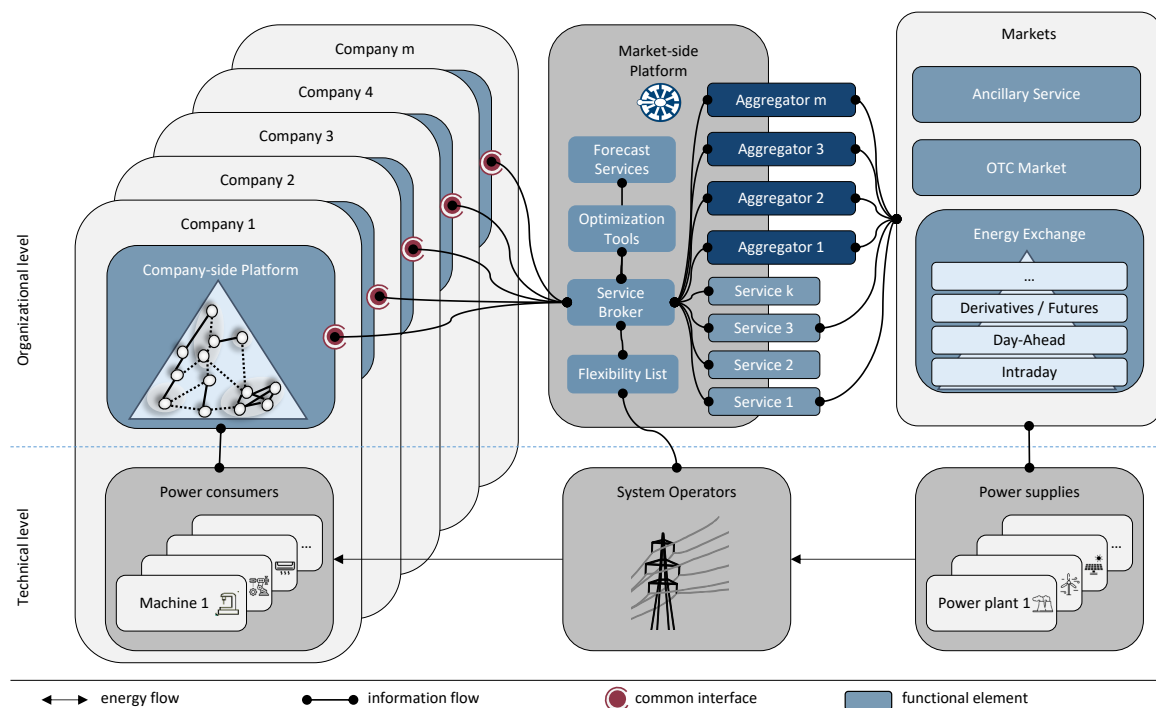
Company m

Company 4

Company 3

Company 2

Company 1

Company-side Platform

Market-side Platform

Forecast Services

Optimization Tools

Service Broker

Flexibility List

Aggregator m

Aggregator 3

Aggregator 2

Aggregator 1

Service k

Service 3

Service 2

Service 1

Markets

Ancillary Service

OTC Market

Energy Exchange

...

Derivatives / Futures

Day-Ahead

Intraday

Organizational level

Technical level

Power consumers

...

Machine 1

System Operators

Power supplies

...

Power plant 1

energy flow

information flow

common interface

functional element